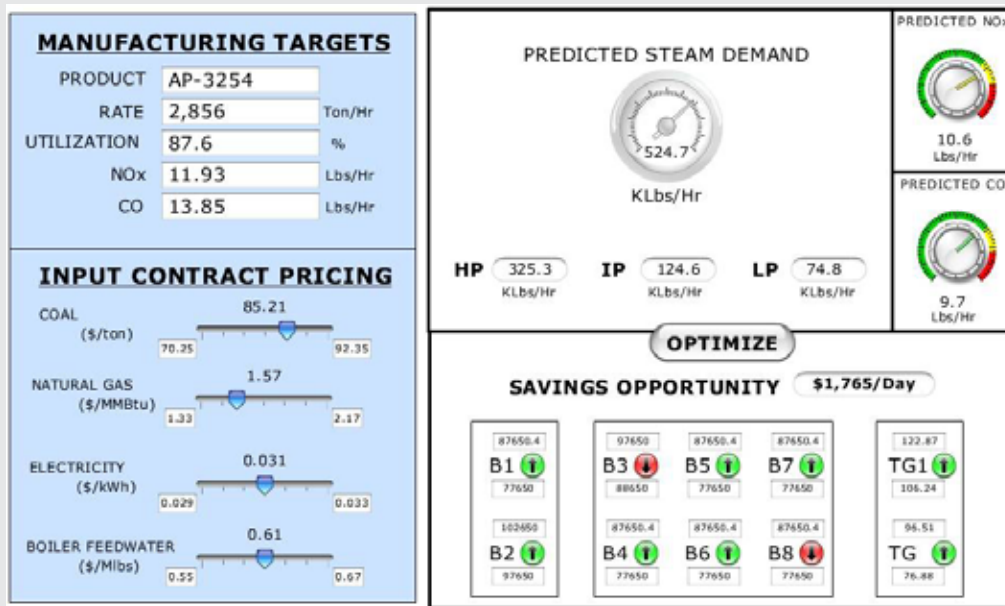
MANUFACTURING TARGETS

PRODUCT AP-3254

RATE 2,856 Ton/Hr

UTILIZATION 87.6 %

NOx 11.93 Lbs/Hr

CO 13.85 Lbs/Hr

INPUT CONTRACT PRICING

COAL ($/ton) 85.21 70.25 92.35

NATURAL GAS ($/MMBtu) 1.57 1.33 2.17

ELECTRICITY ($/kWh) 0.031 0.029 0.033

BOILER FEEDWATER ($/Mlbs) 0.61 0.55 0.67

PREDICTED STEAM DEMAND

524.7

KLbs/Hr

HP 325.3 KLbs/Hr IP 124.6 KLbs/Hr LP 74.8 KLbs/Hr

PREDICTED NO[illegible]

10.6 Lbs/Hr

PREDICTED CO

9.7 Lbs/Hr

OPTIMIZE

SAVINGS OPPORTUNITY $1,765/Day

87650.4 B1 77650

102650 B2 97650

97650 B3 88650

87650.4 B5 77650

87650.4 B7 77650

87650.4 B4 77650

87650.4 B6 77650

87650.4 B8 77650

122.87 TG1 106.24

96.51 TG 76.88